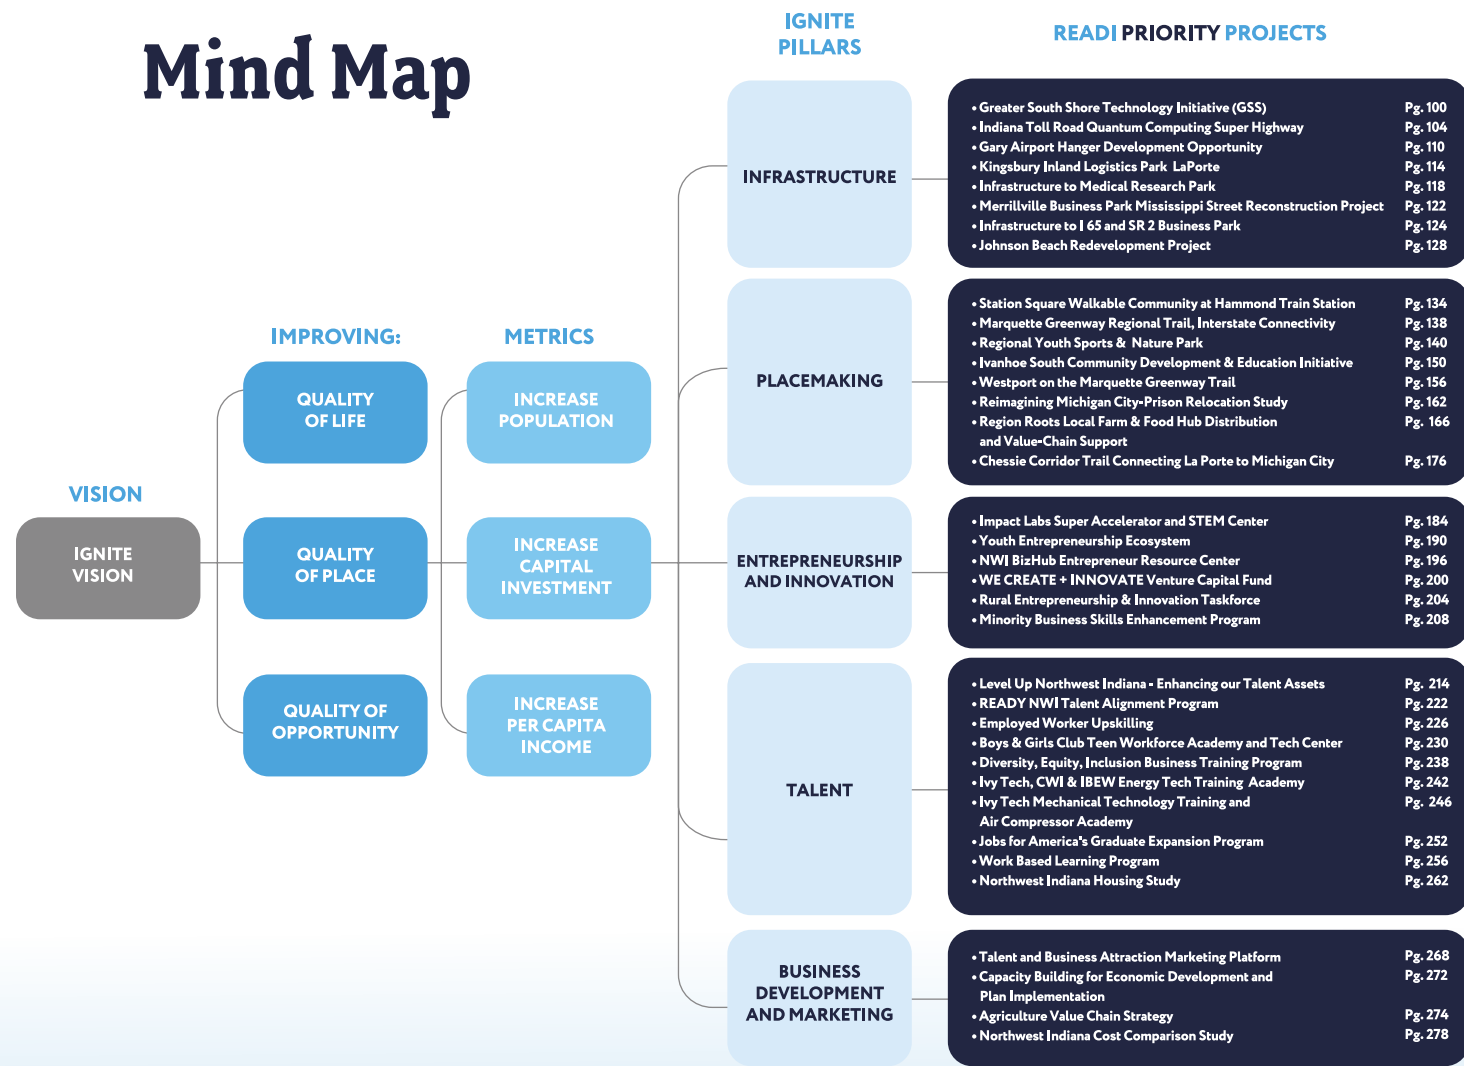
Mind Map

VISION

IGNITE VISION

IMPROVING:

QUALITY OF LIFE

QUALITY OF PLACE

QUALITY OF OPPORTUNITY

METRICS

INCREASE POPULATION

INCREASE CAPITAL INVESTMENT

INCREASE PER CAPITA INCOME

IGNITE PILLARS

INFRASTRUCTURE

PLACEMAKING

ENTREPRENEURSHIP AND INNOVATION

TALENT

BUSINESS DEVELOPMENT AND MARKETING

READI PRIORITY PROJECTS

| | |
|---|---|
| • Greater South Shore Technology Initiative (GSS) | Pg. 100 |
| • Indiana Toll Road Quantum Computing Super Highway | Pg. 104 |
| • Gary Airport Hanger Development Opportunity | Pg. 110 |
| • Kingsbury Inland Logistics Park LaPorte | Pg. 114 |
| • Infrastructure to Medical Research Park | Pg. 118 |
| • Merrillville Business Park Mississippi Street Reconstruction Project | Pg. 122 |
| • Infrastructure to I 65 and SR 2 Business Park | Pg. 124 |
| • Johnson Beach Redevelopment Project | Pg. 128 |

| | |
|---|---|
| • Station Square Walkable Community at Hammond Train Station | Pg. 134 |
| • Marquette Greenway Regional Trail, Interstate Connectivity | Pg. 138 |
| • Regional Youth Sports & Nature Park | Pg. 140 |
| • Ivanhoe South Community Development & Education Initiative | Pg. 150 |
| • Westport on the Marquette Greenway Trail | Pg. 156 |
| • Reimagining Michigan City-Prison Relocation Study | Pg. 162 |
| • Region Roots Local Farm & Food Hub Distribution and Value-Chain Support | Pg. 166 |
| • Chessie Corridor Trail Connecting La Porte to Michigan City | Pg. 176 |

| | |
|---|---|
| • Impact Labs Super Accelerator and STEM Center | Pg. 184 |
| • Youth Entrepreneurship Ecosystem | Pg. 190 |
| • NWI BizHub Entrepreneur Resource Center | Pg. 196 |
| • WE CREATE + INNOVATE Venture Capital Fund | Pg. 200 |
| • Rural Entrepreneurship & Innovation Taskforce | Pg. 204 |
| • Minority Business Skills Enhancement Program | Pg. 208 |

| | |
|---|---|
| • Level Up Northwest Indiana - Enhancing our Talent Assets | Pg. 214 |
| • READY NWI Talent Alignment Program | Pg. 222 |
| • Employed Worker Upskilling | Pg. 226 |
| • Boys & Girls Club Teen Workforce Academy and Tech Center | Pg. 230 |
| • Diversity, Equity, Inclusion Business Training Program | Pg. 238 |
| • Ivy Tech, CWI & IBEW Energy Tech Training Academy | Pg. 242 |
| • Ivy Tech Mechanical Technology Training and Air Compressor Academy | Pg. 246 |
| • Jobs for America's Graduate Expansion Program | Pg. 252 |
| • Work Based Learning Program | Pg. 256 |
| • Northwest Indiana Housing Study | Pg. 262 |

| | |
|---|---|
| • Talent and Business Attraction Marketing Platform | Pg. 268 |
| • Capacity Building for Economic Development and Plan Implementation | Pg. 272 |
| • Agriculture Value Chain Strategy | Pg. 274 |
| • Northwest Indiana Cost Comparison Study | Pg. 278 |